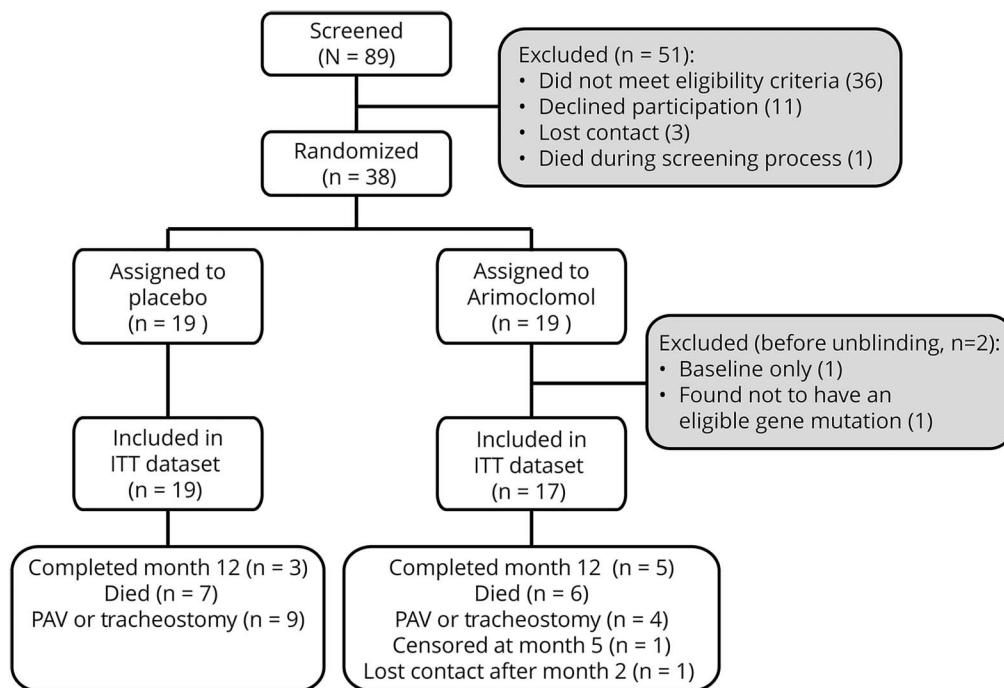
Screened
(N = 89)

Excluded (n = 51):
• Did not meet eligibility criteria (36)
• Declined participation (11)
• Lost contact (3)
• Died during screening process (1)

Randomized
(n = 38)

Assigned to placebo
(n = 19 )

Assigned to Arimoclomol
(n = 19 )

Excluded (before unblinding, n=2):
• Baseline only (1)
• Found not to have an eligible gene mutation (1)

Included in ITT dataset
(n = 19)

Included in ITT dataset
(n = 17)

Completed month 12 (n = 3)
Died (n = 7)
PAV or tracheostomy (n = 9)

Completed month 12 (n = 5)
Died (n = 6)
PAV or tracheostomy (n = 4)
Censored at month 5 (n = 1)
Lost contact after month 2 (n = 1)